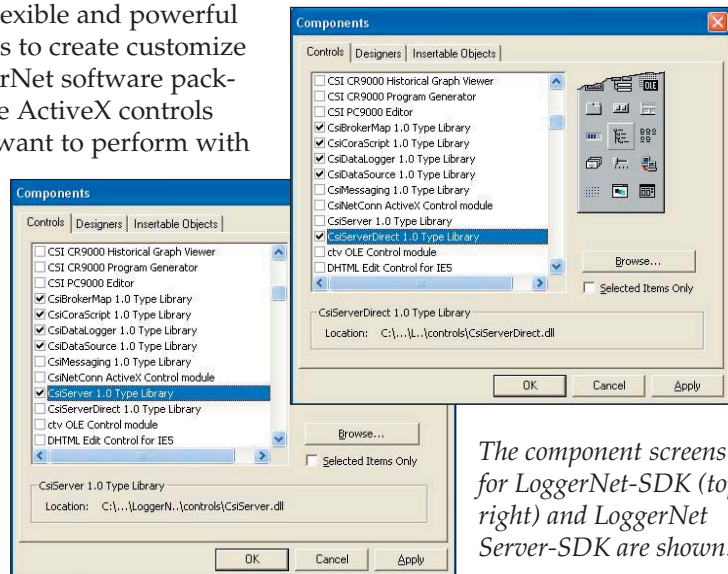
exible and powerful s to create customize rNet software packe ActiveX controls want to perform with

Components

Controls | Designers | Insertable Objects

CSI CR9000 Historical Graph Viewer
CSI CR9000 Program Generator
CSI PC9000 Editor
CsiBrokerMap 1.0 Type Library
CsiCoraScript 1.0 Type Library
CsiDataLogger 1.0 Type Library
CsiDataSource 1.0 Type Library
CsiMessaging 1.0 Type Library
CsiNetConn OLE Control module
CsiServer 1.0 Type Library
CsiServerDirect 1.0 Type Library
ctv OLE Control module
DHTML Edit Control for IE5

Browse...

Selected Items Only

CsiServerDirect 1.0 Type Library
Location: C:\...\L..\controls\CsiServerDirect.dll

OK Cancel Apply

Components

Controls | Designers | Insertable Objects

CSI CR9000 Historical Graph Viewer
CSI CR9000 Program Generator
CSI PC9000 Editor
CsiBrokerMap 1.0 Type Library
CsiCoraScript 1.0 Type Library
CsiDataLogger 1.0 Type Library
CsiDataSource 1.0 Type Library
CsiMessaging 1.0 Type Library
CsiNetConn ActiveX Control module
CsiServer 1.0 Type Library
CsiServerDirect 1.0 Type Library
ctv OLE Control module
DHTML Edit Control for IE5

Browse...

Selected Items Only

CsiServer 1.0 Type Library
Location: C:\...\LoggerN..\controls\CsiServer.dll

OK Cancel Apply

The component screens for LoggerNet-SDK (to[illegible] right) and LoggerNet Server-SDK are shown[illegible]